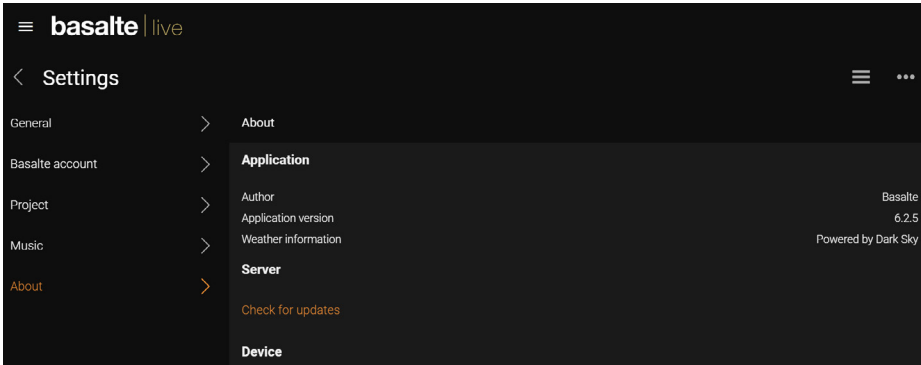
basalte | live

Settings

General

Basalte account

Project

Music

About

About

Application

Author Basalte

Application version 6.2.5

Weather information Powered by Dark Sky

Server

Check for updates

Device